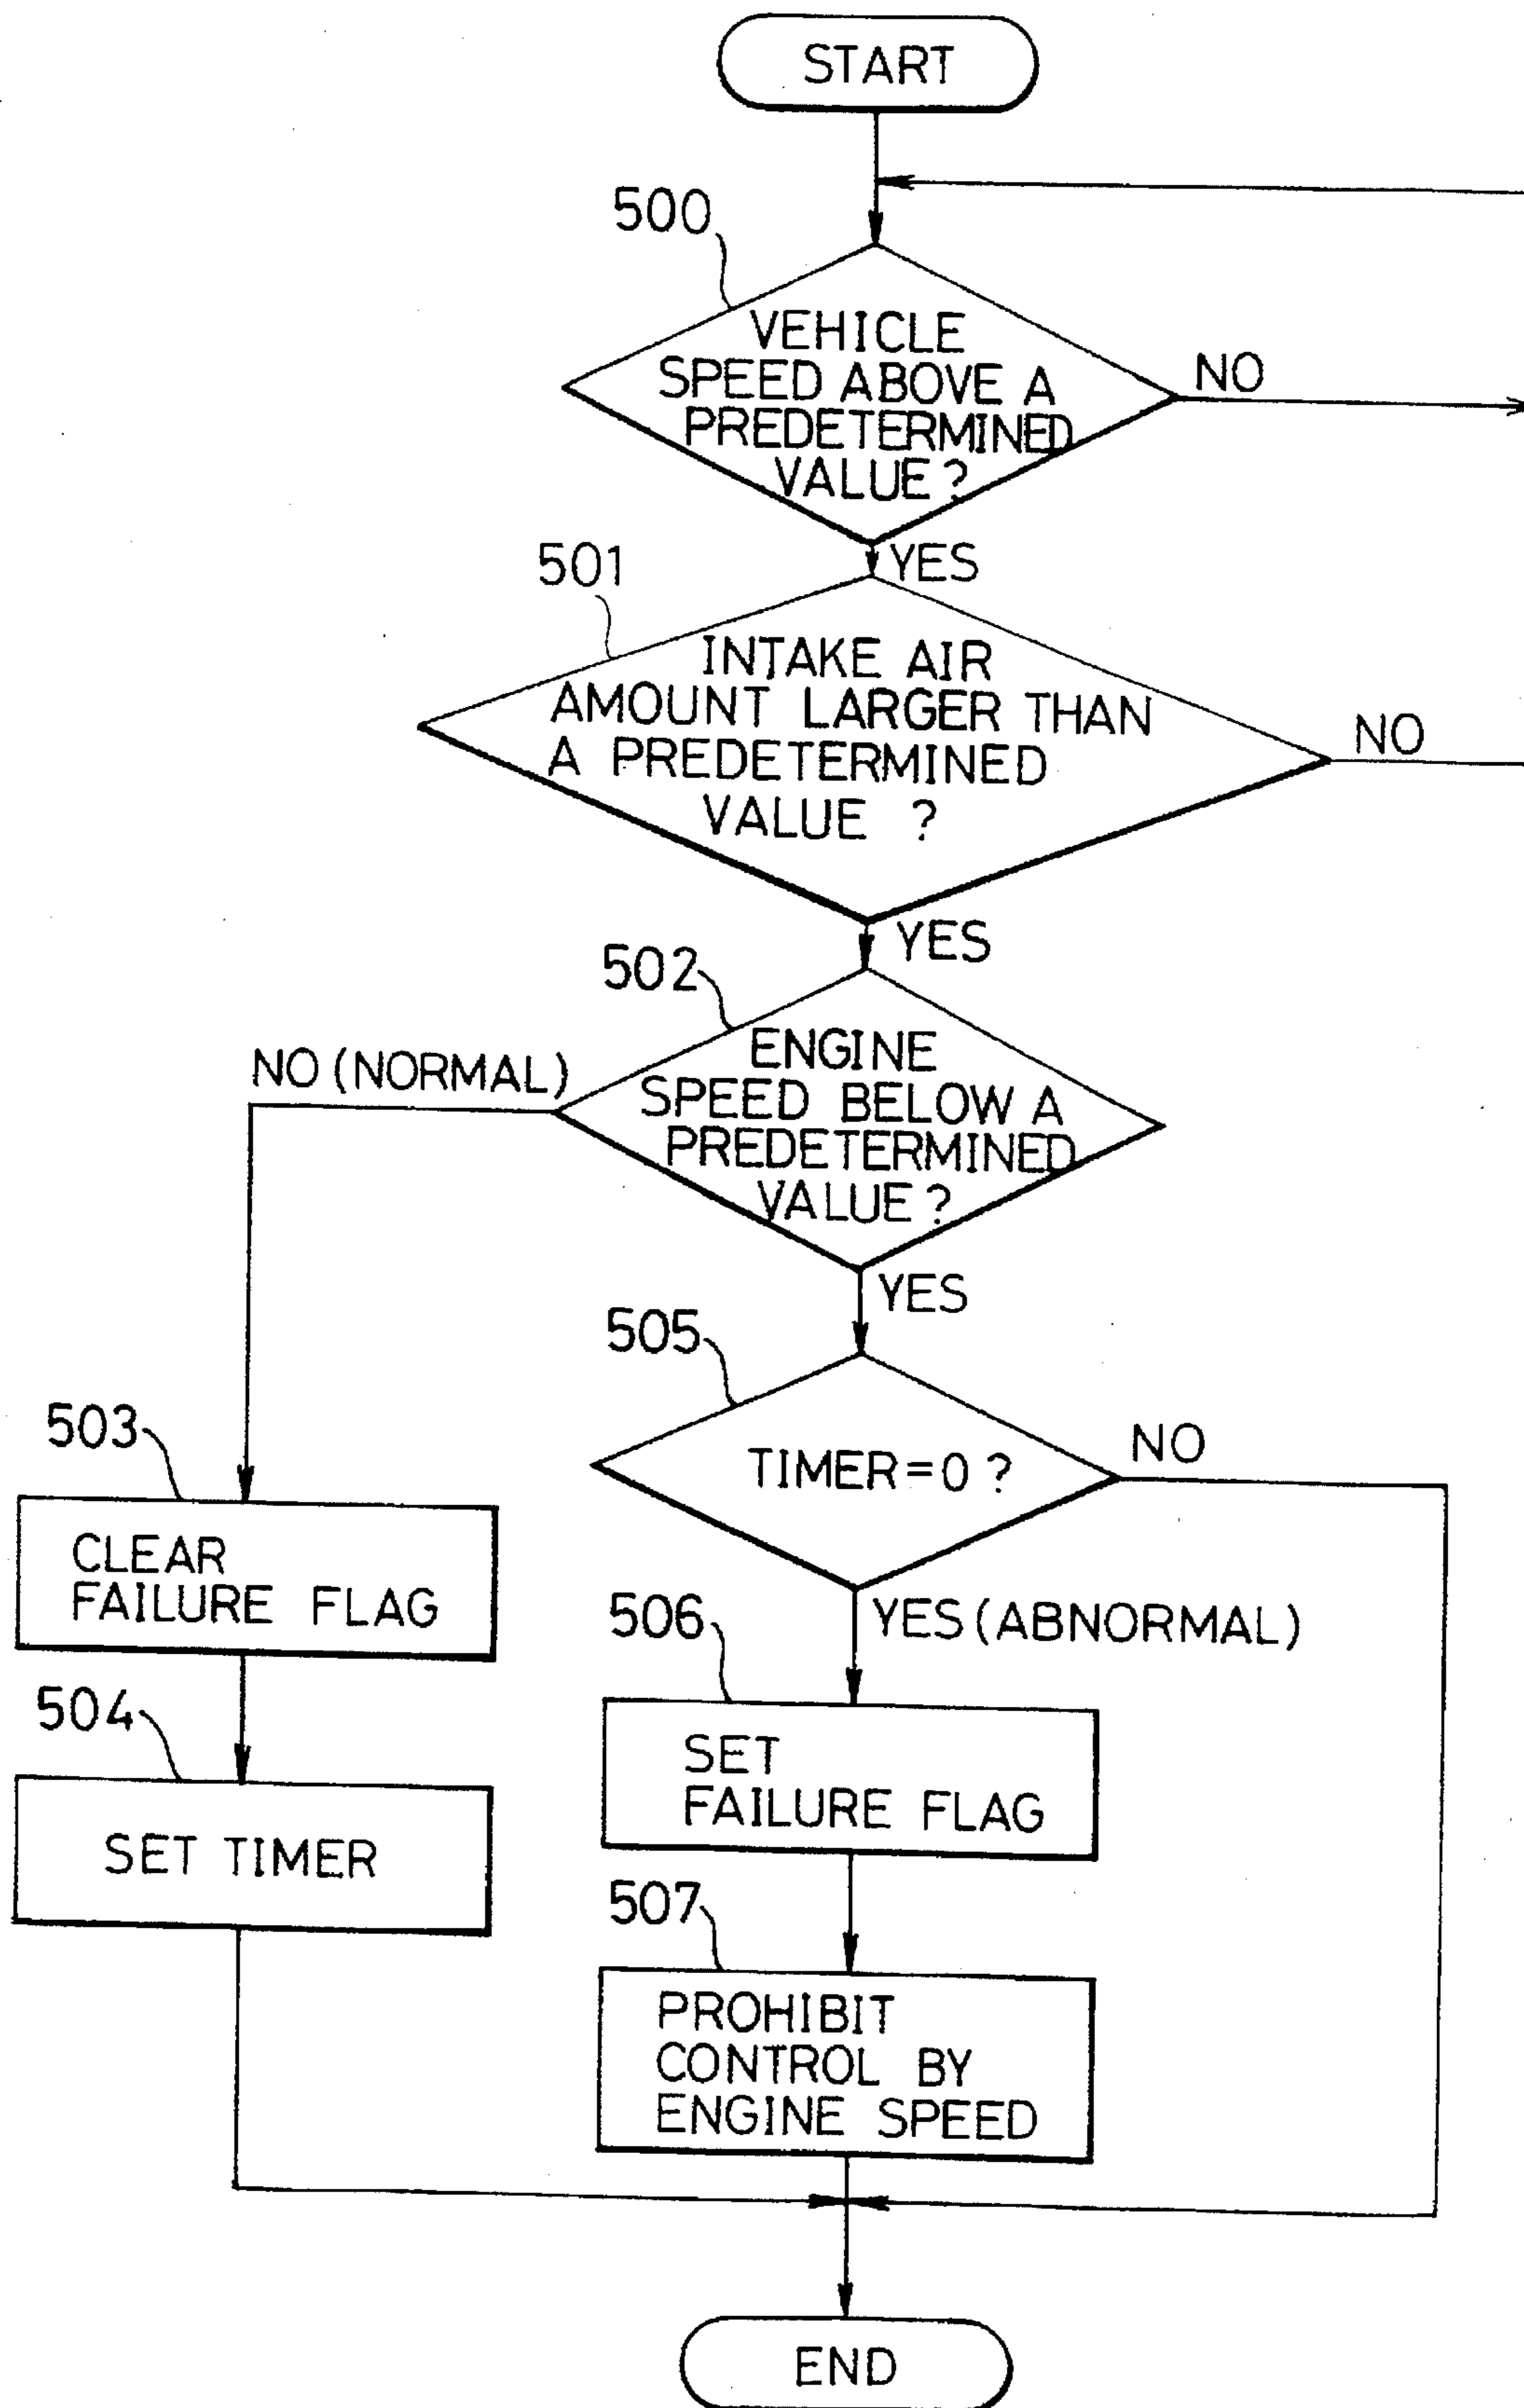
START

500

VEHICLE SPEED ABOVE A PREDETERMINED VALUE ?

NO

YES

501

INTAKE AIR AMOUNT LARGER THAN A PREDETERMINED VALUE ?

NO

YES

502

ENGINE SPEED BELOW A PREDETERMINED VALUE ?

NO (NORMAL)

YES

505

TIMER=0 ?

NO

503

CLEAR FAILURE FLAG

504

SET TIMER

YES (ABNORMAL)

506

SET FAILURE FLAG

507

PROHIBIT CONTROL BY ENGINE SPEED

END